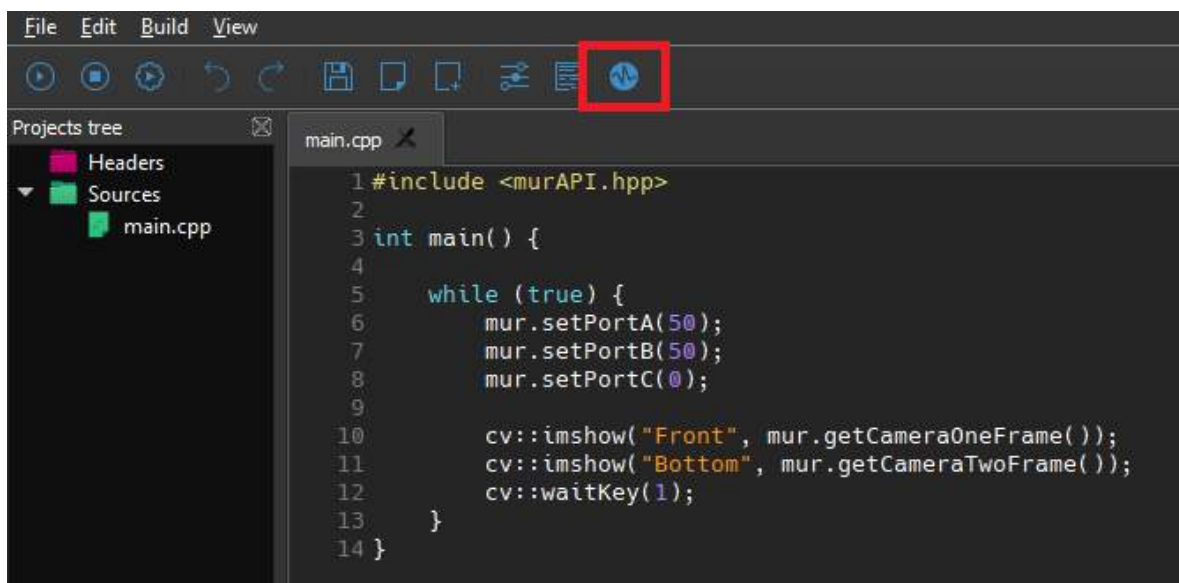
File Edit Build View

Projects tree

Headers
Sources
main.cpp

main.cpp

1 #include <murAPI.hpp>
2
3 int main() {
4
5     while (true) {
6         mur.setPortA(50);
7         mur.setPortB(50);
8         mur.setPortC(0);
9
10        cv::imshow("Front", mur.getCameraOneFrame());
11        cv::imshow("Bottom", mur.getCameraTwoFrame());
12        cv::waitKey(1);
13    }
14 }